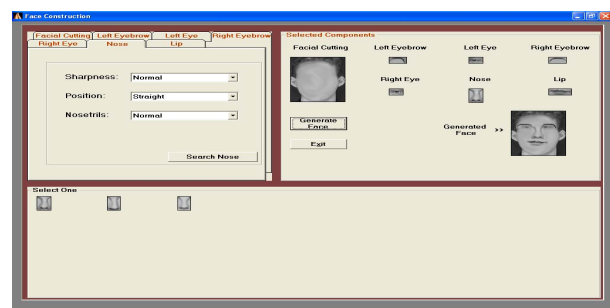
Face Construction

Facial Cutting | Left Eyebrow | Left Eye | Right Eyebrow
Right Eye | Nose | Lip

Sharpness: Normal
Position: Straight
Nosetrils: Normal

Search Nose

Selected Components

Facial Cutting
Left Eyebrow
Left Eye
Right Eyebrow
Right Eye
Nose
Lip

Generate Face

Exit

Generated Face >>

Select One